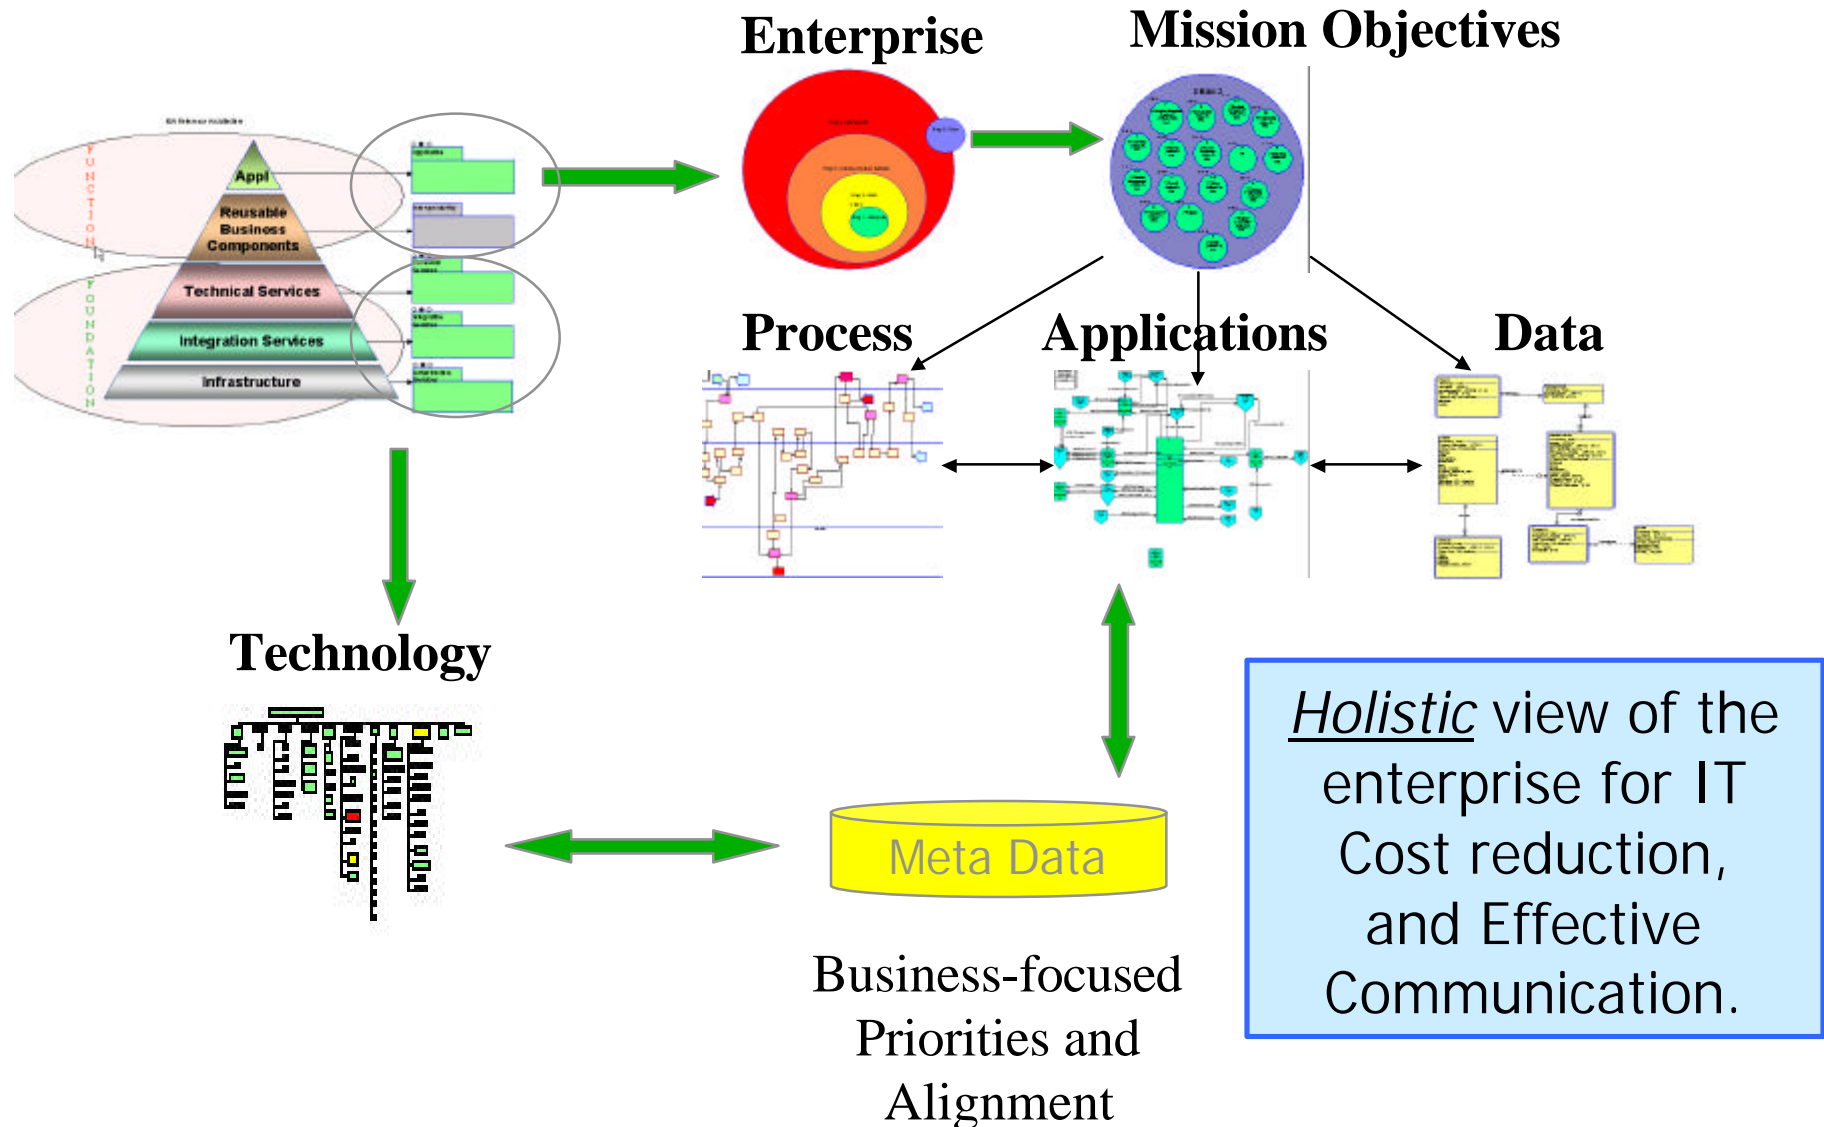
Enterprise

Mission Objectives

FUNCTION

FOUNDATION

Appl

Reusable Business Components

Technical Services

Integration Services

Infrastructure

Process

Applications

Data

Technology

Meta Data

Business-focused Priorities and Alignment

*Holistic* view of the enterprise for IT Cost reduction, and Effective Communication.